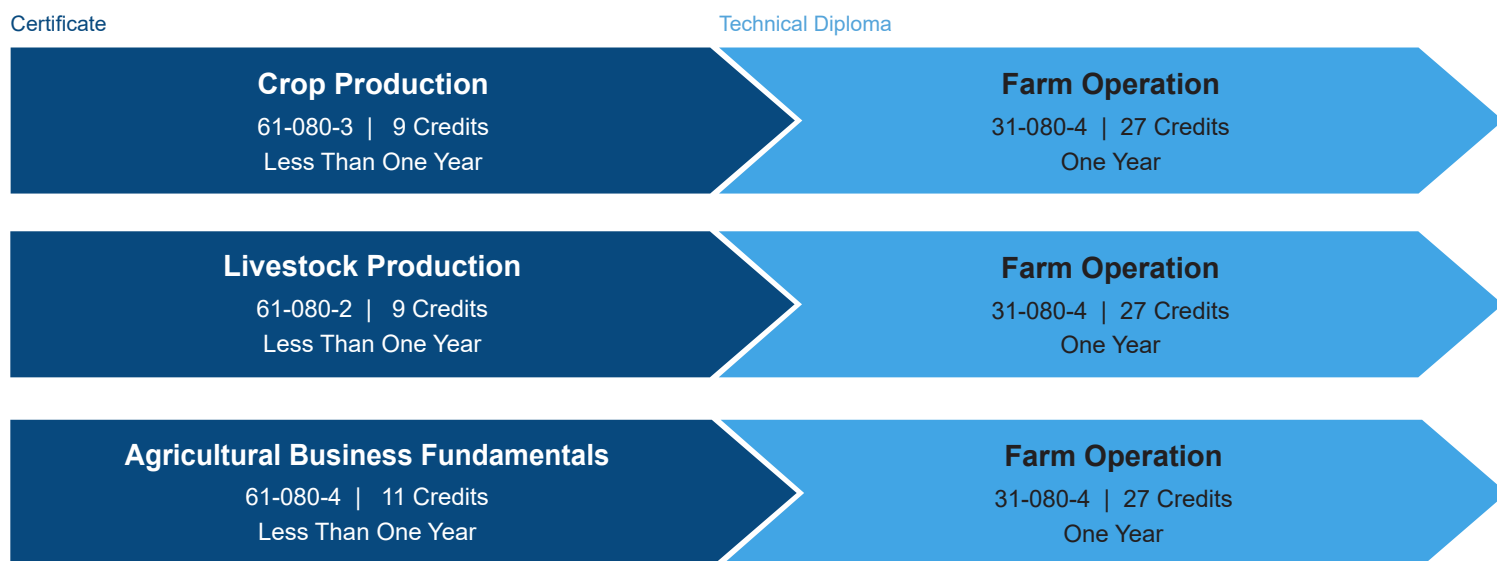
Certificate

Technical Diploma

Crop Production
61-080-3 | 9 Credits
Less Than One Year

Farm Operation
31-080-4 | 27 Credits
One Year

Livestock Production
61-080-2 | 9 Credits
Less Than One Year

Farm Operation
31-080-4 | 27 Credits
One Year

Agricultural Business Fundamentals
61-080-4 | 11 Credits
Less Than One Year

Farm Operation
31-080-4 | 27 Credits
One Year